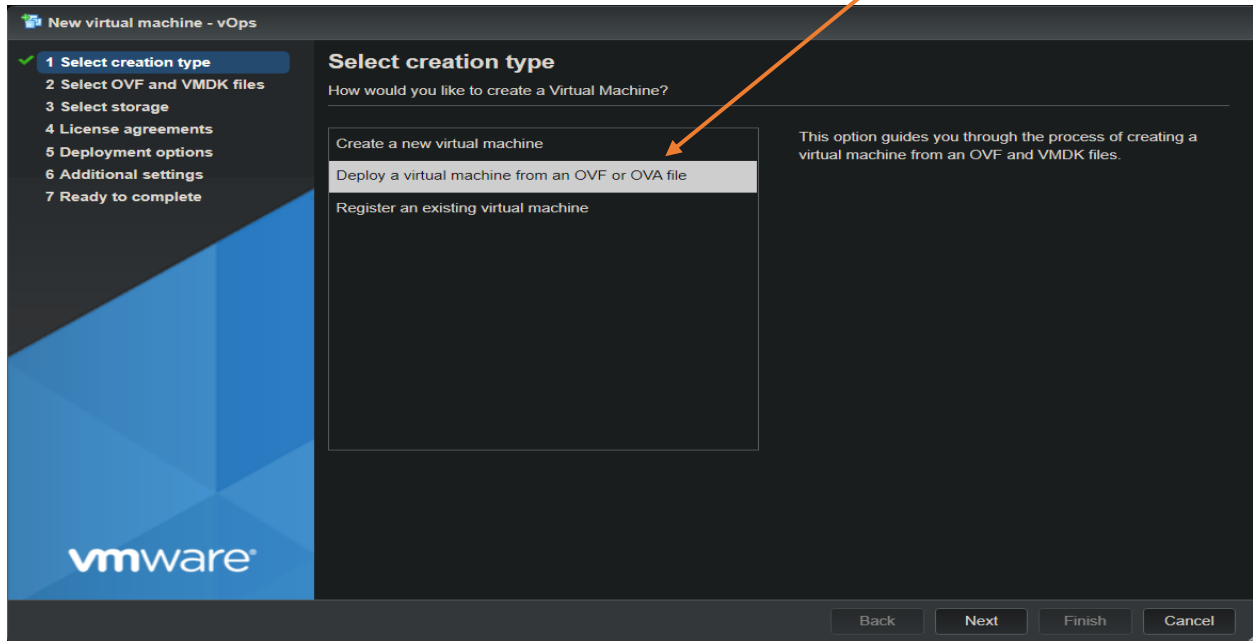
New virtual machine - vOps

1 Select creation type
2 Select OVF and VMDK files
3 Select storage
4 License agreements
5 Deployment options
6 Additional settings
7 Ready to complete

vmware®

Select creation type
How would you like to create a Virtual Machine?

Create a new virtual machine
Deploy a virtual machine from an OVF or OVA file
Register an existing virtual machine

This option guides you through the process of creating a virtual machine from an OVF and VMDK files.

Back
Next
Finish
Cancel